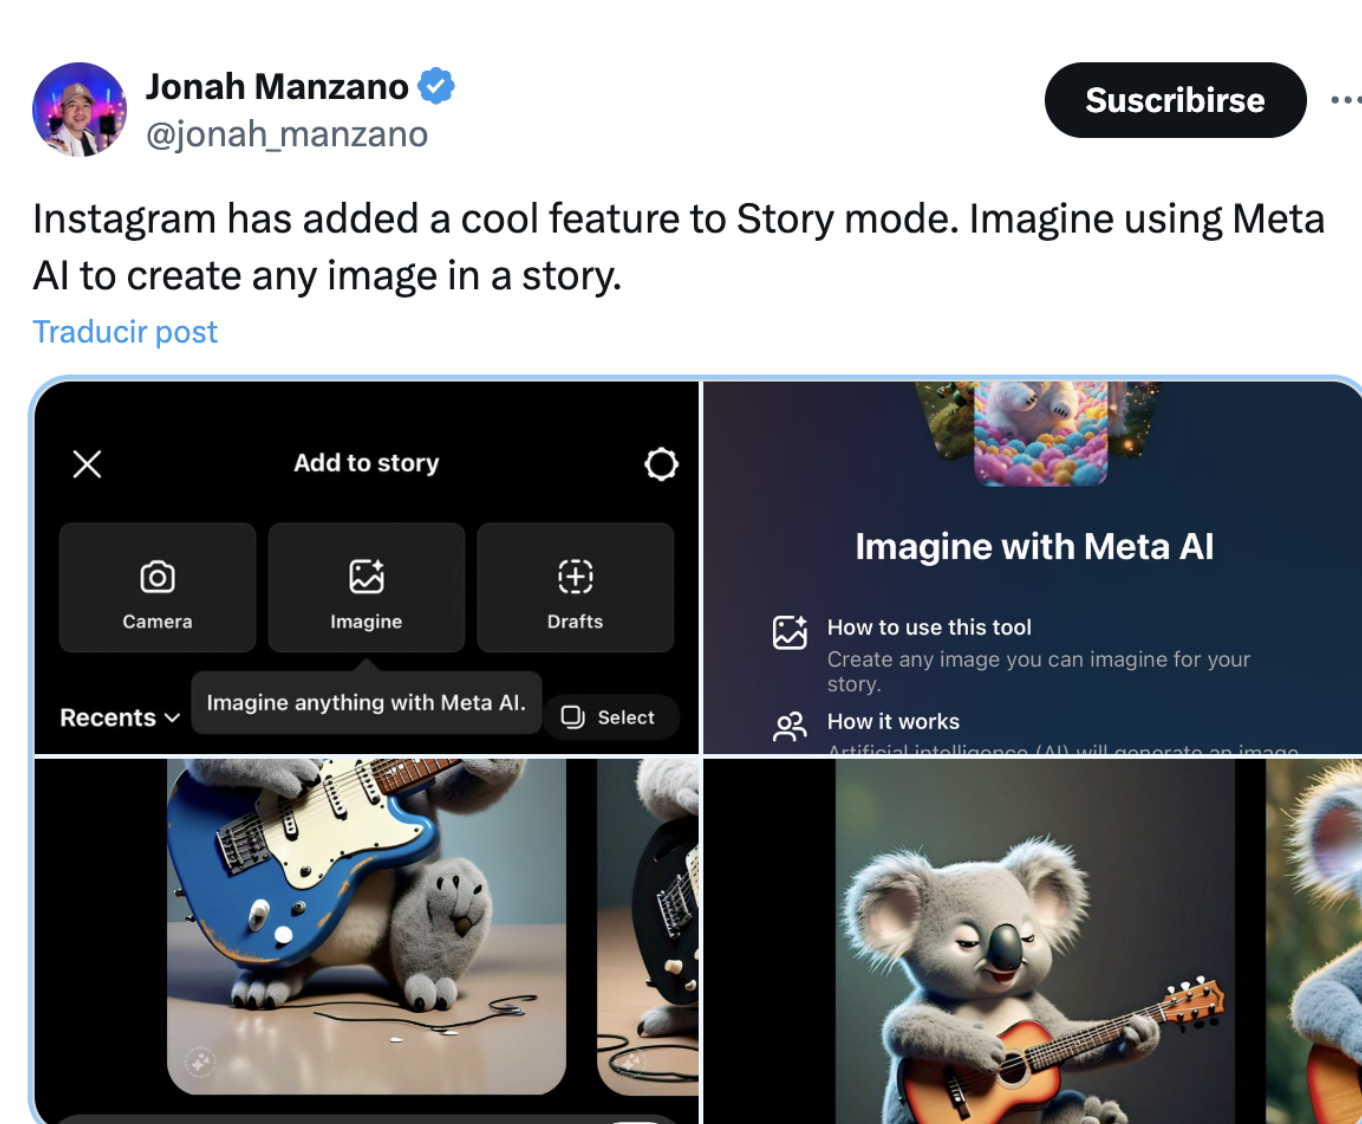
Jonah Manzano
@jonah_manzano

Suscribirse

Instagram has added a cool feature to Story mode. Imagine using Meta AI to create any image in a story.

Traducir post

Add to story

Camera

Imagine

Drafts

Recents

Imagine anything with Meta AI.

Select

Imagine with Meta AI

How to use this tool

Create any image you can imagine for your story.

How it works

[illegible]